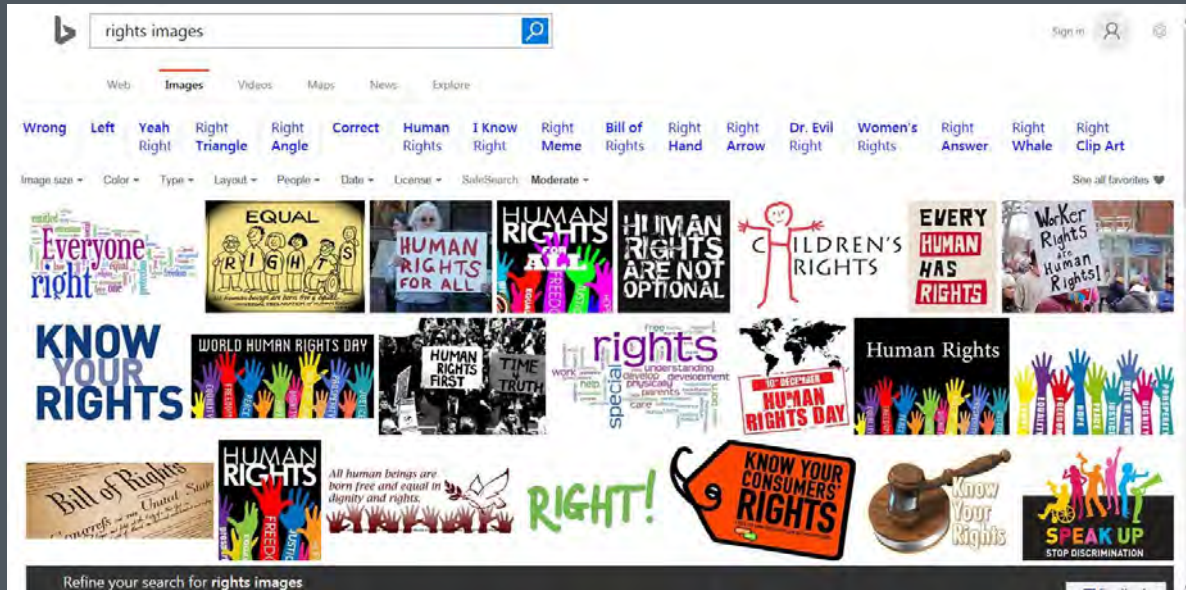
rights images

Sign in

Web Images Videos Maps News Explore

Wrong Left Yeah Right Right Triangle Right Angle Correct Human Rights I Know Right Right Meme Bill of Rights Right Hand Right Arrow Dr. Evil Right Women's Rights Right Answer Right Whale Right Clip Art

Image size Color Type Layout People Date License SafeSearch: Moderate

See all favorites

Everyone right

EQUAL RIGHTS

HUMAN RIGHTS FOR ALL

HUMAN RIGHTS FOR ALL

HUMAN RIGHTS ARE NOT OPTIONAL

CHILDREN'S RIGHTS

EVERY HUMAN HAS RIGHTS

Worker Rights are Human Rights!

KNOW YOUR RIGHTS

WORLD HUMAN RIGHTS DAY

HUMAN RIGHTS FIRST

TIME 4 TRUTH

rights

10th DECEMBER HUMAN RIGHTS DAY

Human Rights

Bill of Rights

HUMAN RIGHTS

All human beings are born free and equal in dignity and rights.

RIGHT!

KNOW YOUR CONSUMERS' RIGHTS

Know Your Rights

SPEAK UP STOP DISCRIMINATION

Refine your search for rights images